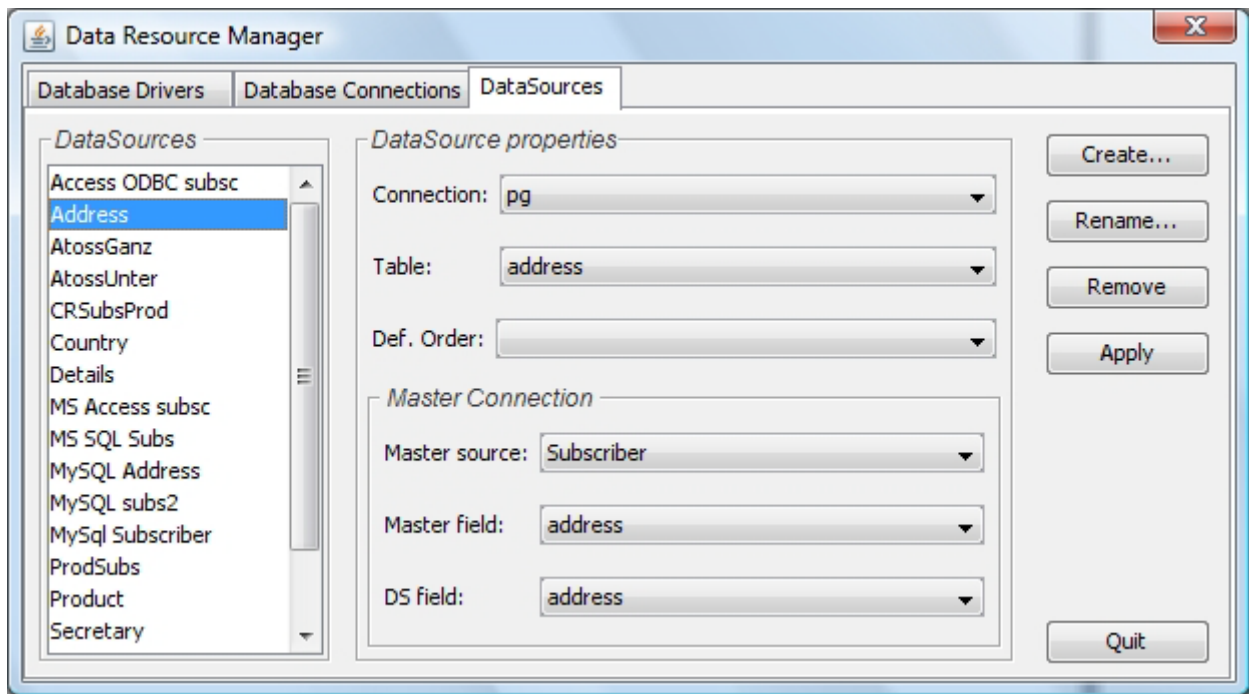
Data Resource Manager

Database Drivers | Database Connections | DataSources

DataSources

Access ODBC subsc
Address
AtossGanz
AtossUnter
CRSubsProd
Country
Details
MS Access subsc
MS SQL Subs
MySQL Address
MySQL subs2
MySql Subscriber
ProdSubs
Product
Secretary

DataSource properties

Connection: pg

Table: address

Def. Order:

Master Connection

Master source: Subscriber

Master field: address

DS field: address

Create...

Rename...

Remove

Apply

Quit